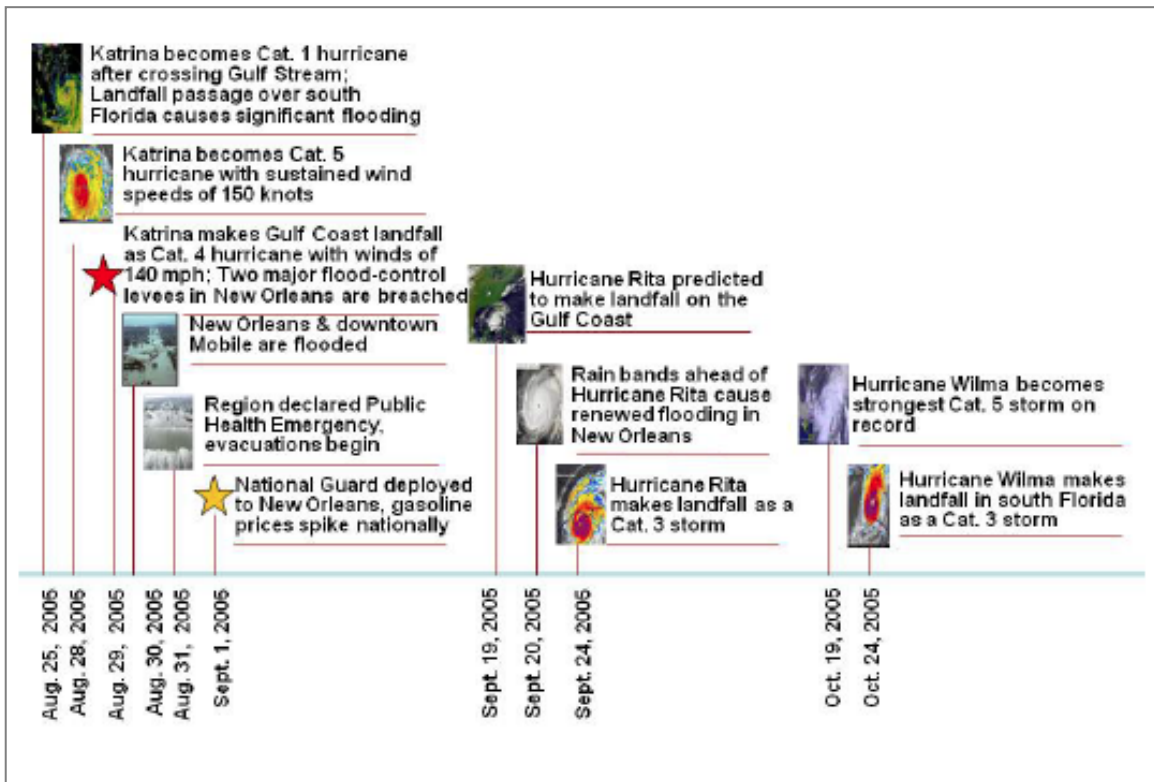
Katrina becomes Cat. 1 hurricane after crossing Gulf Stream; Landfall passage over south Florida causes significant flooding

Katrina becomes Cat. 5 hurricane with sustained wind speeds of 150 knots

Katrina makes Gulf Coast landfall as Cat. 4 hurricane with winds of 140 mph; Two major flood-control levees in New Orleans are breached

New Orleans & downtown Mobile are flooded

Region declared Public Health Emergency, evacuations begin

National Guard deployed to New Orleans, gasoline prices spike nationally

Hurricane Rita predicted to make landfall on the Gulf Coast

Rain bands ahead of Hurricane Rita cause renewed flooding in New Orleans

Hurricane Rita makes landfall as a Cat. 3 storm

Hurricane Wilma becomes strongest Cat. 5 storm on record

Hurricane Wilma makes landfall in south Florida as a Cat. 3 storm

Aug. 25, 2005
Aug. 28, 2005
Aug. 29, 2005
Aug. 30, 2005
Aug. 31, 2005
Sept. 1, 2005
Sept. 19, 2005
Sept. 20, 2005
Sept. 24, 2005
Oct. 19, 2005
Oct. 24, 2005